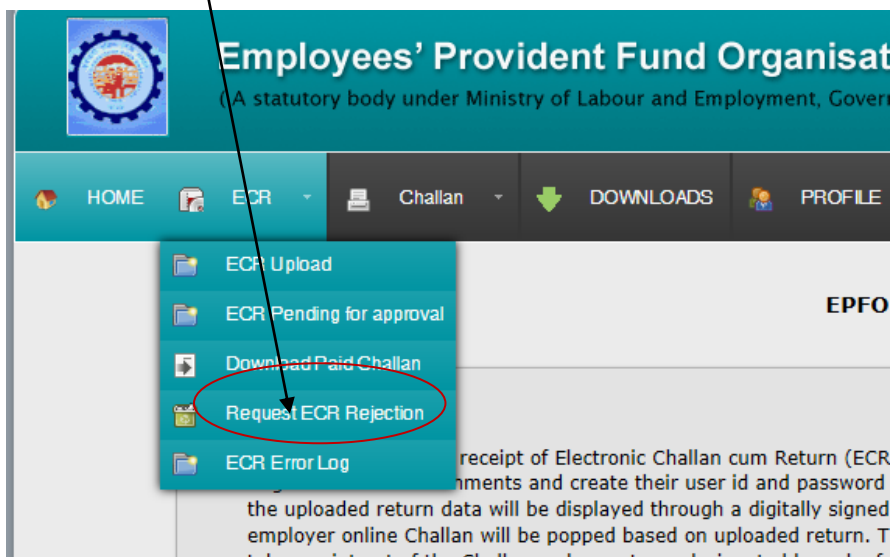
Employees' Provident Fund Organisat

(A statutory body under Ministry of Labour and Employment, Gover

HOME ECR Challan DOWNLOADS PROFILE

ECR Upload

ECR Pending for approval

Download Paid Challan

Request ECR Rejection

ECR Error Log

EPFO

receipt of Electronic Challan cum Return (ECR

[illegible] nments and create their user id and password

the uploaded return data will be displayed through a digitally signed

employer online Challan will be popped based on uploaded return. T

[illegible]